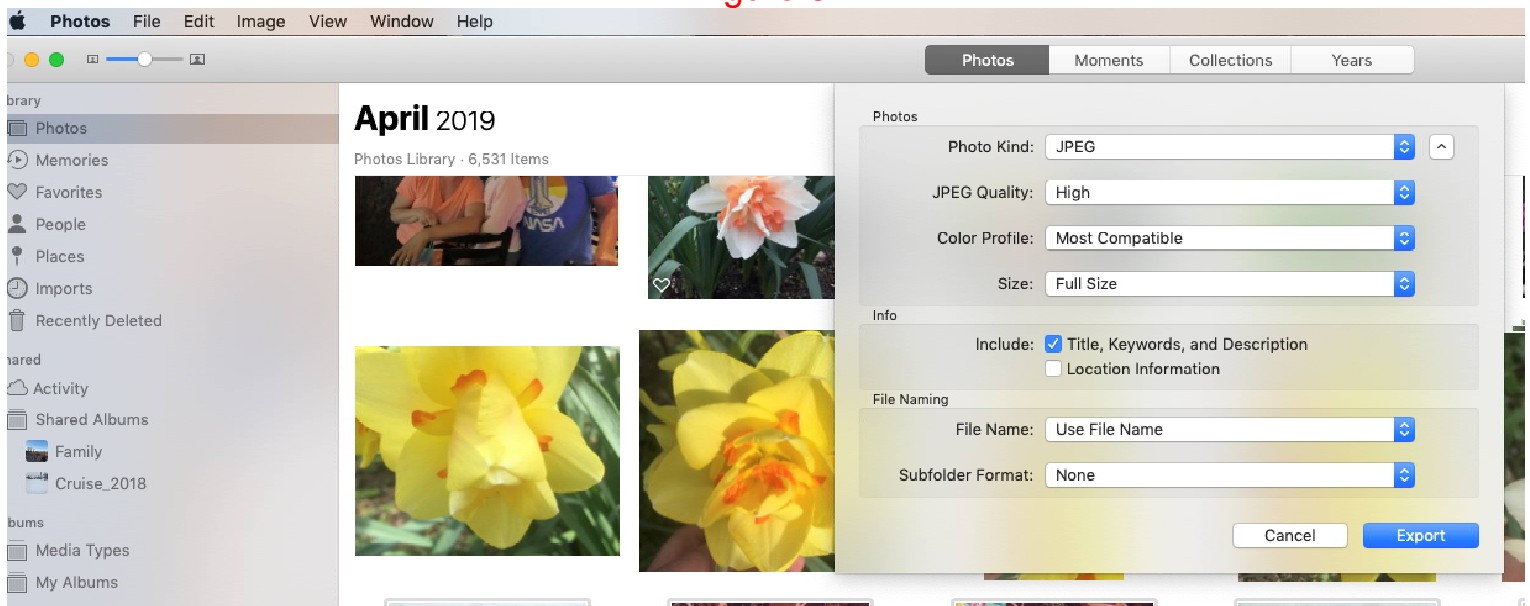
Photos File Edit Image View Window Help

Photos Moments Collections Years

brary
Photos
Memories
Favorites
People
Places
Imports
Recently Deleted
hared
Activity
Shared Albums
Family
Cruise_2018
bums
Media Types
My Albums

April 2019
Photos Library · 6,531 Items

NASA

Photos
Photo Kind: JPEG
JPEG Quality: High
Color Profile: Most Compatible
Size: Full Size
Info
Include: Title, Keywords, and Description
Location Information
File Naming
File Name: Use File Name
Subfolder Format: None

Cancel Export